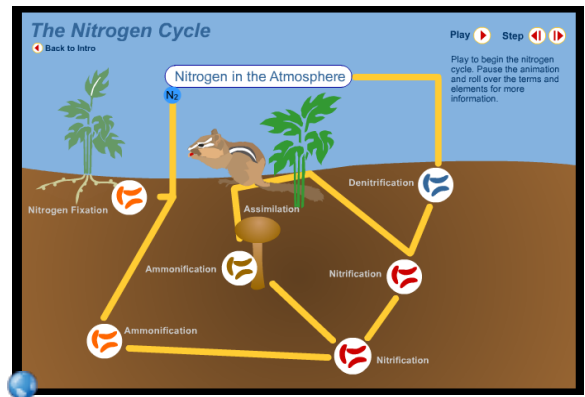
The Nitrogen Cycle

Back to Intro

Play Step

Play to begin the nitrogen cycle. Pause the animation and roll over the terms and elements for more information.

Nitrogen in the Atmosphere

$N_2$

Denitrification

Nitrogen Fixation

Assimilation

Ammonification

Nitrification

Ammonification

Nitrification